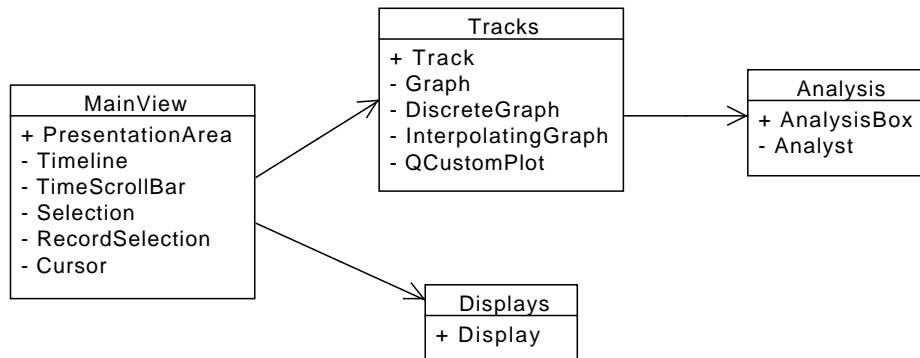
MainView
+ PresentationArea
- Timeline
- TimeScrollBar
- Selection
- RecordSelection
- Cursor

Tracks
+ Track
- Graph
- DiscreteGraph
- InterpolatingGraph
- QCustomPlot

Analysis
+ AnalysisBox
- Analyst

Displays
+ Display